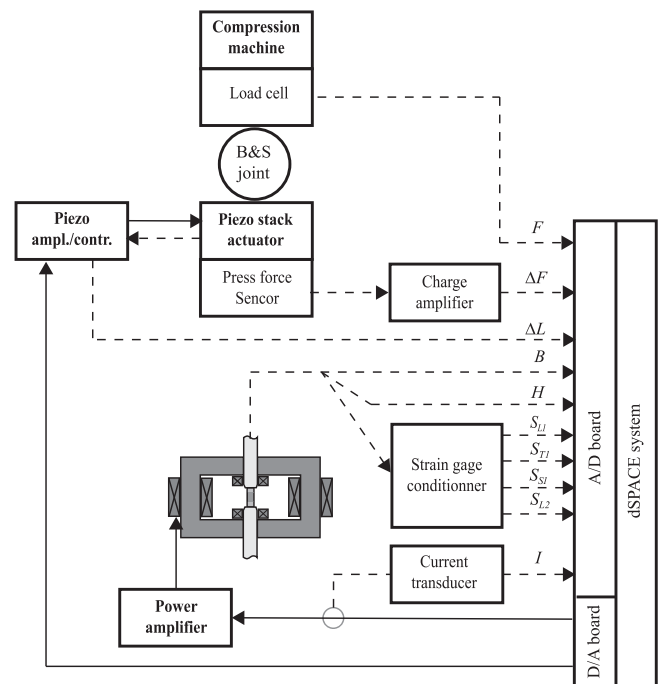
Compression machine

Load cell

B&S joint

Piezo ampl./contr.

Piezo stack actuator

Press force Sencor

Charge amplifier

$F$

$\Delta F$

$\Delta L$

$B$

$H$

$S_{L1}$

$S_{T1}$

$S_{S1}$

$S_{L2}$

Strain gage conditionner

Current transducer

$I$

Power amplifier

A/D board

dSPACE system

D/A board